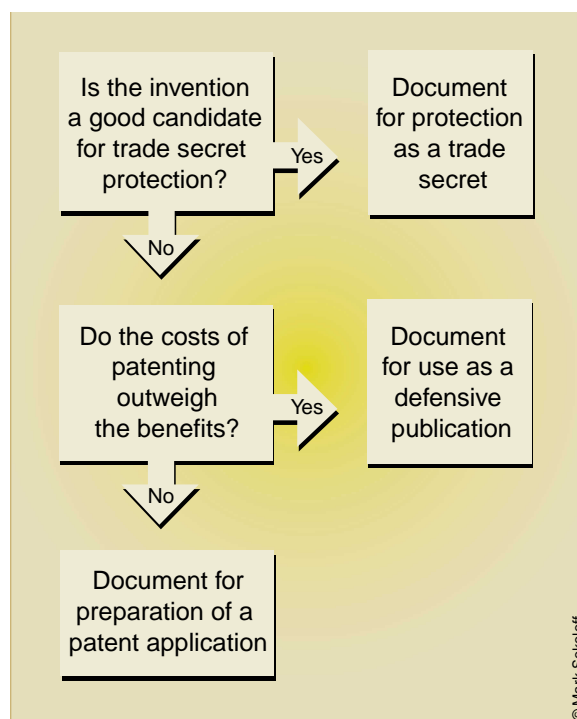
Is the invention a good candidate for trade secret protection?

Yes

Document for protection as a trade secret

No

Do the costs of patenting outweigh the benefits?

Yes

Document for use as a defensive publication

No

Document for preparation of a patent application

© Mark Sokoloff